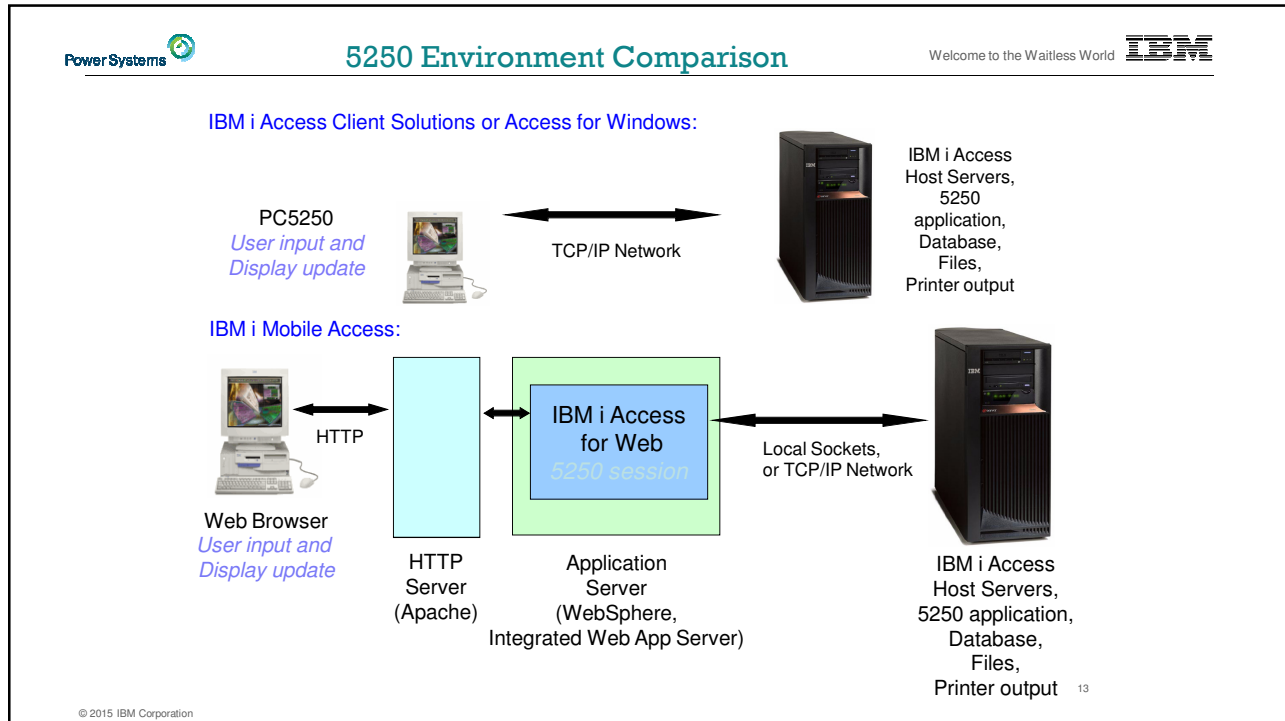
Power Systems

5250 Environment Comparison

Welcome to the Waitless World

IBM

IBM i Access Client Solutions or Access for Windows:

PC5250
User input and
Display update

TCP/IP Network

IBM i Access
Host Servers,
5250
application,
Database,
Files,
Printer output

IBM i Mobile Access:

HTTP

IBM i Access
for Web
5250 session

Local Sockets,
or TCP/IP Network

Web Browser
User input and
Display update

HTTP
Server
(Apache)

Application
Server
(WebSphere,
Integrated Web App Server)

IBM i Access
Host Servers,
5250 application,
Database,
Files,
Printer output

13

© 2015 IBM Corporation